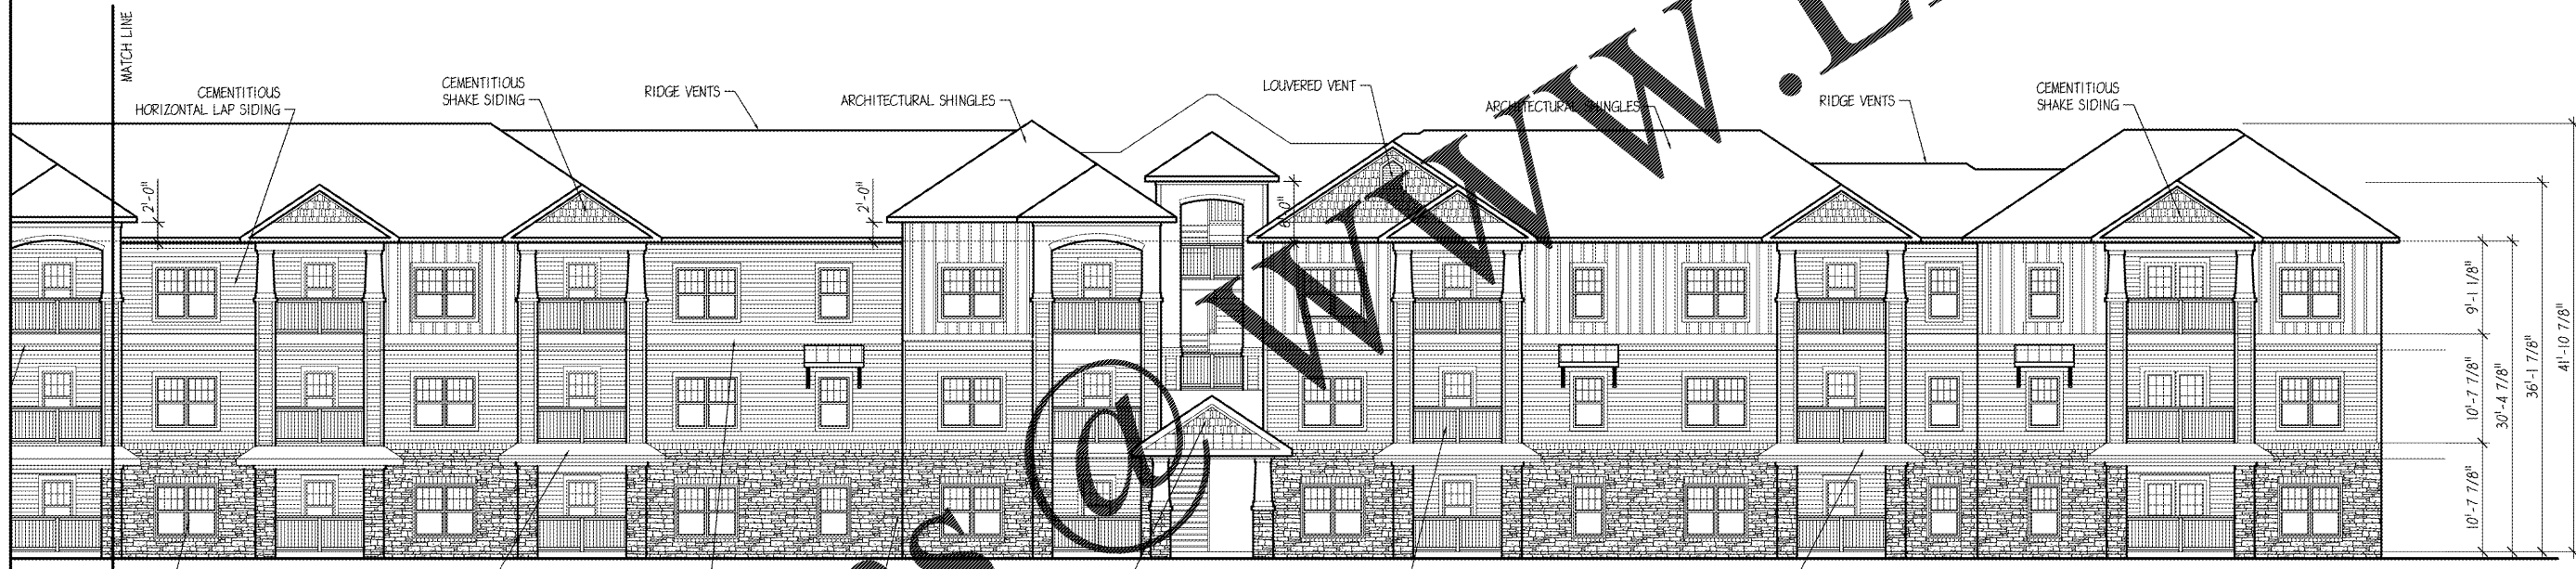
MATCH LINE

CEMENTITIOUS HORIZONTAL LAP SIDING

CEMENTITIOUS SHAKE SIDING

RIDGE VENTS

ARCHITECTURAL SHINGLES

LOUVERED VENT

ARCHITECTURAL SHINGLES

RIDGE VENTS

CEMENTITIOUS SHAKE SIDING

2'-0"

2'-0"

8'-0"

9'-1 1/8"

10'-7 7/8"

10'-7 7/8"

30'-4 7/8"

36'-1 7/8"

41'-10 7/8"

s@WWW.L